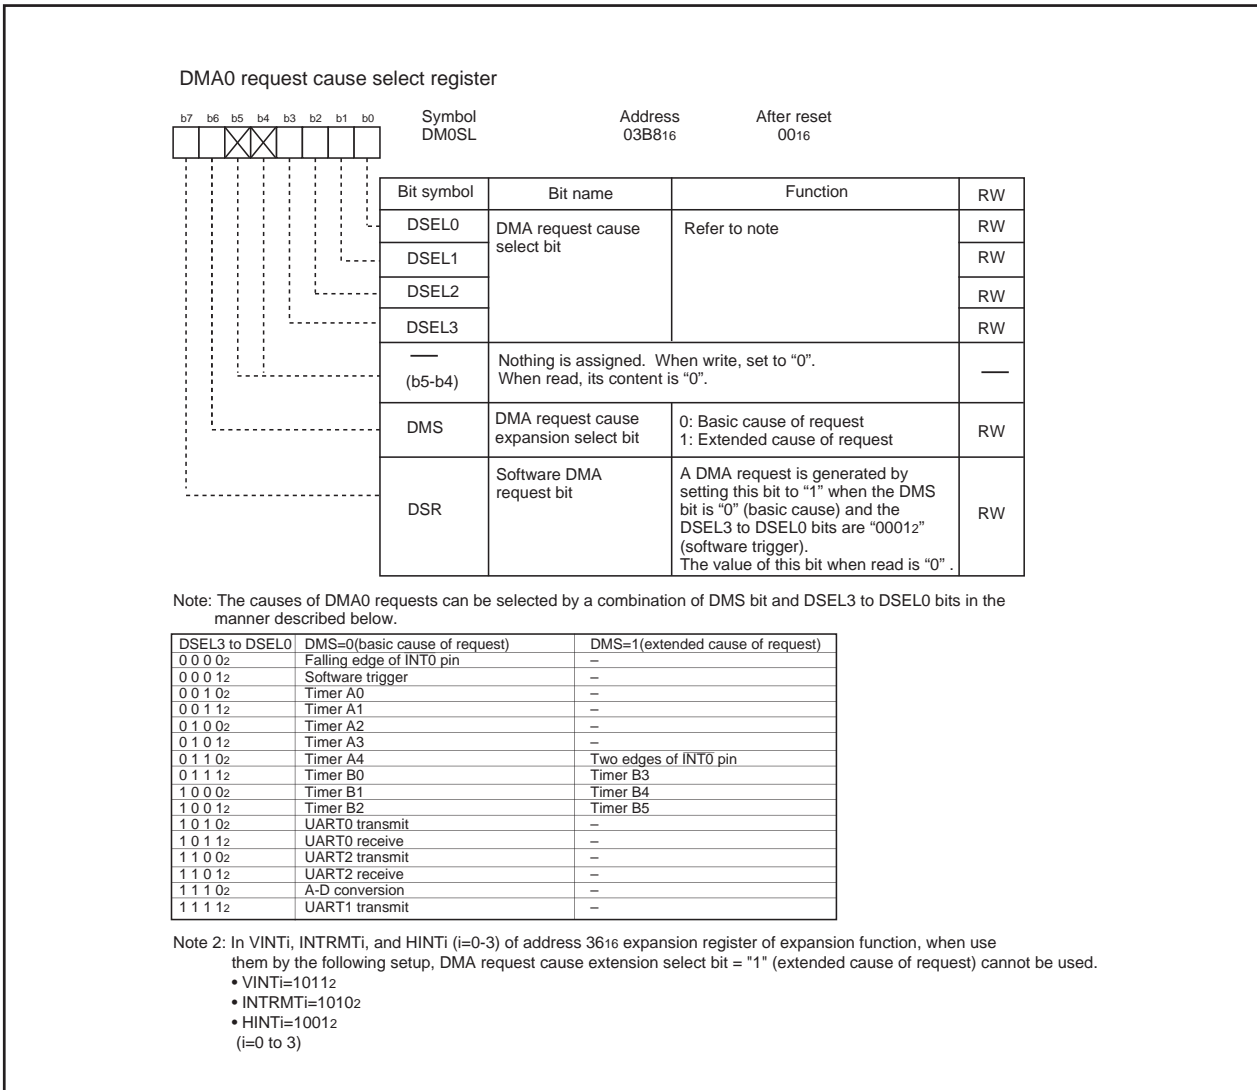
DMA0 request cause select register

b7 b6 b5 b4 b3 b2 b1 b0

Symbol
DM0SL

Address
$03B8_{16}$

After reset
$00_{16}$

| Bit symbol | Bit name | Function | RW |
|---|---|---|---|
| DSEL0 | DMA request cause select bit | Refer to note | RW |
| DSEL1 | | | RW |
| DSEL2 | | | RW |
| DSEL3 | | | RW |
| — (b5-b4) | Nothing is assigned. When write, set to "0". When read, its content is "0". | | — |
| DMS | DMA request cause expansion select bit | 0: Basic cause of request<br>1: Extended cause of request | RW |
| DSR | Software DMA request bit | A DMA request is generated by setting this bit to "1" when the DMS bit is "0" (basic cause) and the DSEL3 to DSEL0 bits are "$0001_2$" (software trigger). The value of this bit when read is "0" . | RW |

Note: The causes of DMA0 requests can be selected by a combination of DMS bit and DSEL3 to DSEL0 bits in the manner described below.

| DSEL3 to DSEL0 | DMS=0(basic cause of request) | DMS=1(extended cause of request) |
|---|---|---|
| $0000_2$ | Falling edge of $\overline{INT0}$ pin | – |
| $0001_2$ | Software trigger | – |
| $0010_2$ | Timer A0 | – |
| $0011_2$ | Timer A1 | – |
| $0100_2$ | Timer A2 | – |
| $0101_2$ | Timer A3 | – |
| $0110_2$ | Timer A4 | Two edges of $\overline{INT0}$ pin |
| $0111_2$ | Timer B0 | Timer B3 |
| $1000_2$ | Timer B1 | Timer B4 |
| $1001_2$ | Timer B2 | Timer B5 |
| $1010_2$ | UART0 transmit | – |
| $1011_2$ | UART0 receive | – |
| $1100_2$ | UART2 transmit | – |
| $1101_2$ | UART2 receive | – |
| $1110_2$ | A-D conversion | – |
| $1111_2$ | UART1 transmit | – |

Note 2: In VINTi, INTRMTi, and HINTi (i=0-3) of address $36_{16}$ expansion register of expansion function, when use them by the following setup, DMA request cause extension select bit = "1" (extended cause of request) cannot be used.
• VINTi=$1011_2$
• INTRMTi=$1010_2$
• HINTi=$1001_2$
(i=0 to 3)